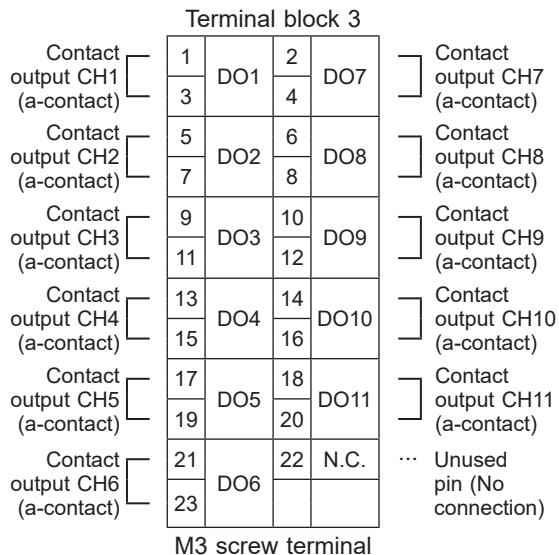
Terminal block 3

Contact output CH1 (a-contact)
Contact output CH2 (a-contact)
Contact output CH3 (a-contact)
Contact output CH4 (a-contact)
Contact output CH5 (a-contact)
Contact output CH6 (a-contact)

| 1 | DO1 | 2 | DO7 |
|---|---|---|---|
| 3 | | 4 | |
| 5 | DO2 | 6 | DO8 |
| 7 | | 8 | |
| 9 | DO3 | 10 | DO9 |
| 11 | | 12 | |
| 13 | DO4 | 14 | DO10 |
| 15 | | 16 | |
| 17 | DO5 | 18 | DO11 |
| 19 | | 20 | |
| 21 | DO6 | 22 | N.C. |
| 23 | | | |

Contact output CH7 (a-contact)
Contact output CH8 (a-contact)
Contact output CH9 (a-contact)
Contact output CH10 (a-contact)
Contact output CH11 (a-contact)
··· Unused pin (No connection)

M3 screw terminal